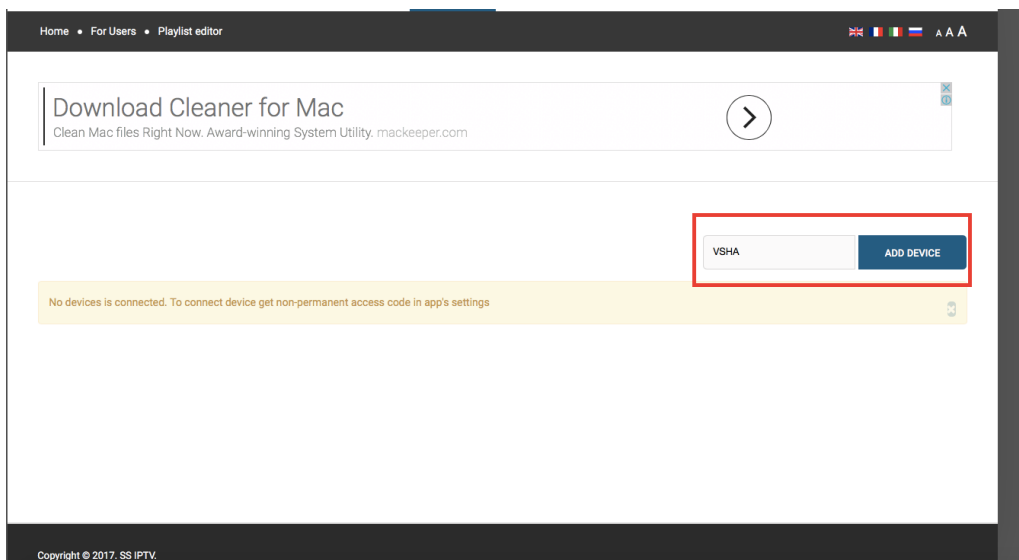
Home • For Users • Playlist editor

A A A

Download Cleaner for Mac
Clean Mac files Right Now. Award-winning System Utility. mackeeper.com

VSHA
ADD DEVICE

No devices is connected. To connect device get non-permanent access code in app's settings

Copyright © 2017. SS IPTV.